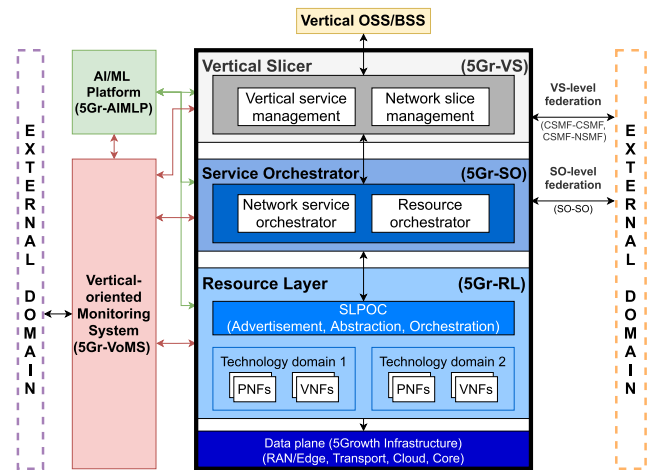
Vertical OSS/BSS

EXTERNAL DOMAIN

AI/ML Platform (5Gr-AIMLP)

Vertical-oriented Monitoring System (5Gr-VoMS)

Vertical Slicer (5Gr-VS)

Vertical service management

Network slice management

Service Orchestrator (5Gr-SO)

Network service orchestrator

Resource orchestrator

Resource Layer (5Gr-RL)

SLPOC (Advertisement, Abstraction, Orchestration)

Technology domain 1

PNFs

VNFs

Technology domain 2

PNFs

VNFs

Data plane (5Growth Infrastructure) (RAN/Edge, Transport, Cloud, Core)

VS-level federation

(CSMF-CSMF, CSMF-NSMF)

SO-level federation

(SO-SO)

EXTERNAL DOMAIN